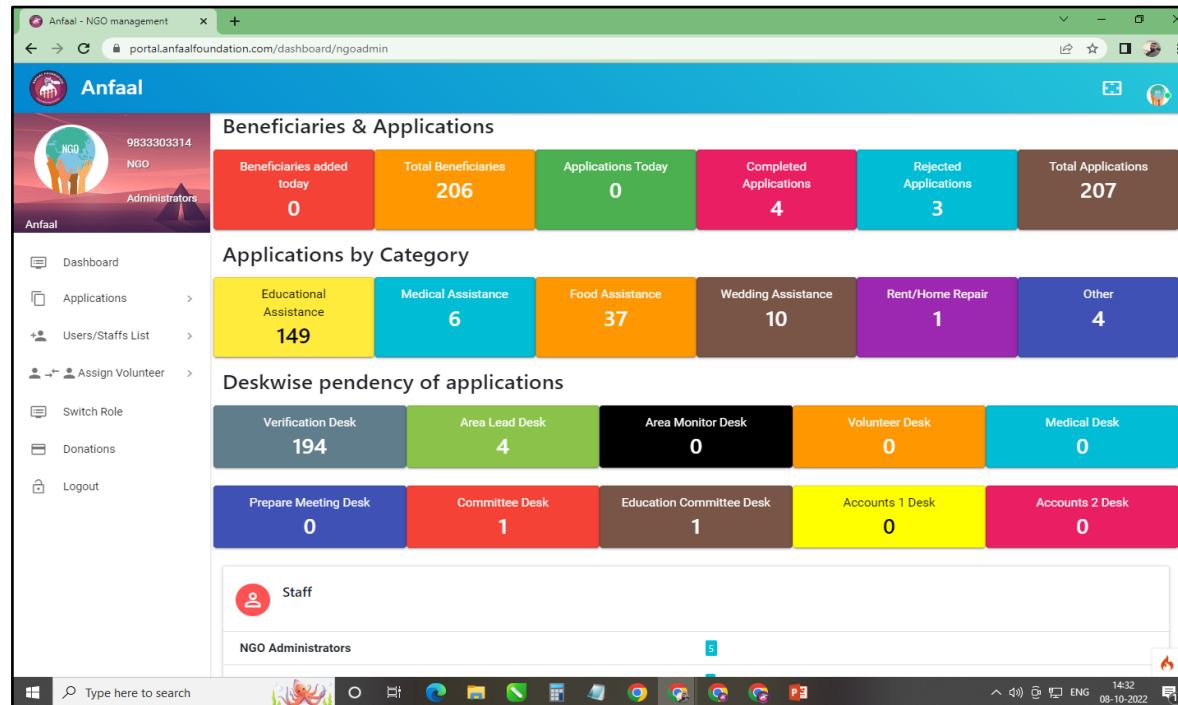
Anfaal - NGO management ×  +

portal.anfaalfoundation.com/dashboard/ngoadmin

Anfaal

9833303314
NGO
Administrators
Anfaal

Dashboard
Applications
Users/Staffs List
Assign Volunteer
Switch Role
Donations
Logout

Beneficiaries & Applications

| Beneficiaries added today | Total Beneficiaries | Applications Today | Completed Applications | Rejected Applications | Total Applications |
|---|---|---|---|---|---|
| 0 | 206 | 0 | 4 | 3 | 207 |

Applications by Category

| Educational Assistance | Medical Assistance | Food Assistance | Wedding Assistance | Rent/Home Repair | Other |
|---|---|---|---|---|---|
| 149 | 6 | 37 | 10 | 1 | 4 |

Deskwise pendency of applications

| Verification Desk | Area Lead Desk | Area Monitor Desk | Volunteer Desk | Medical Desk |
|---|---|---|---|---|
| 194 | 4 | 0 | 0 | 0 |

| Prepare Meeting Desk | Committee Desk | Education Committee Desk | Accounts 1 Desk | Accounts 2 Desk |
|---|---|---|---|---|
| 0 | 1 | 1 | 0 | 0 |

Staff

NGO Administrators 5

Type here to search
ENG 14:32 08-10-2022